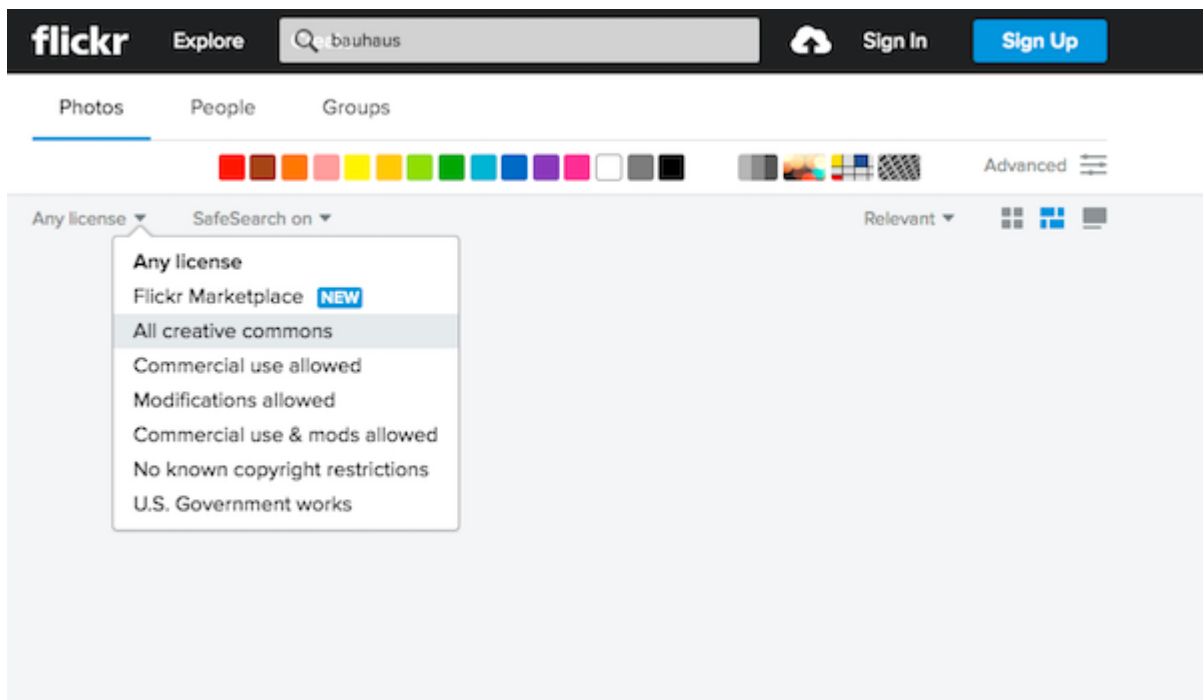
flickr Explore bauhaus Sign In Sign Up

Photos People Groups

Advanced

Any license SafeSearch on Relevant

Any license
Flickr Marketplace NEW
All creative commons
Commercial use allowed
Modifications allowed
Commercial use & mods allowed
No known copyright restrictions
U.S. Government works